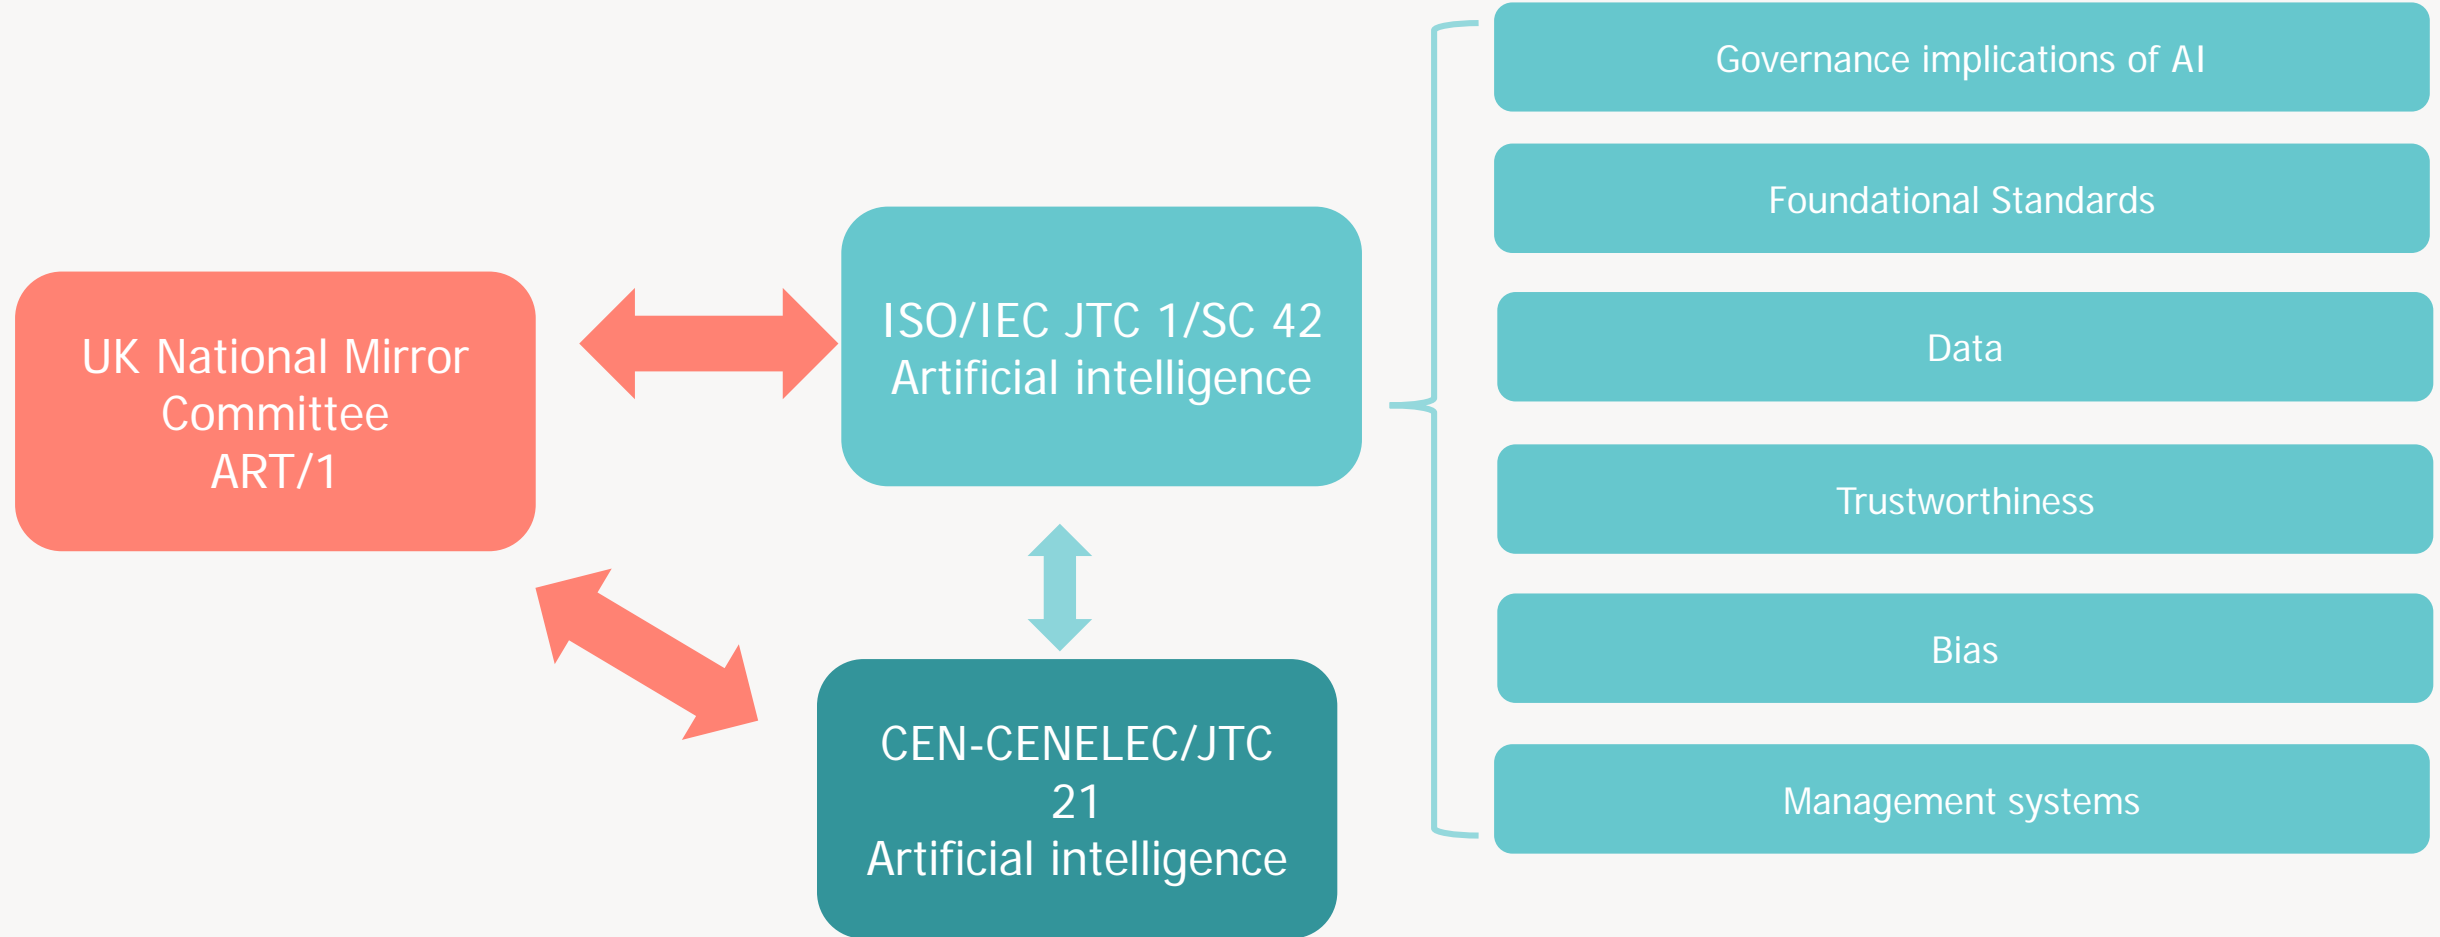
UK National Mirror Committee ART/1

ISO/IEC JTC 1/SC 42 Artificial intelligence

CEN-CENELEC/JTC 21 Artificial intelligence

Governance implications of AI

Foundational Standards

Data

Trustworthiness

Bias

Management systems